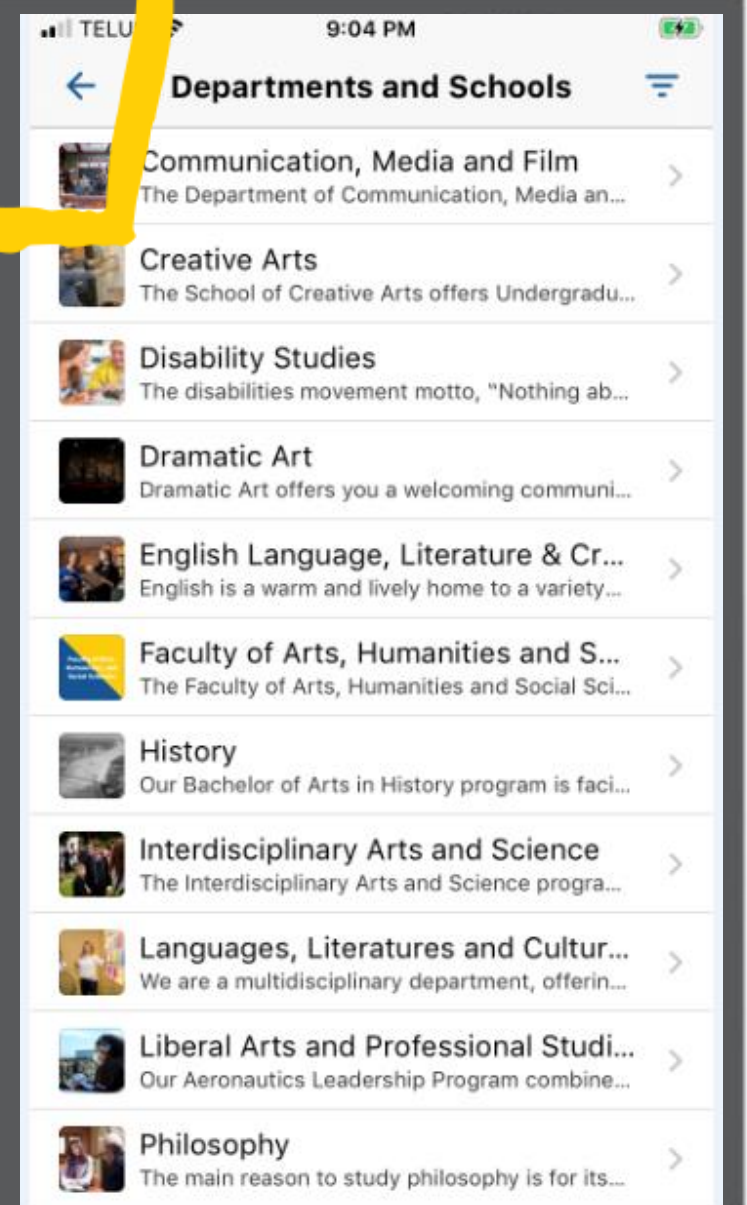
TELU 9:04 PM

Departments and Schools

Communication, Media and Film
The Department of Communication, Media an...

Creative Arts
The School of Creative Arts offers Undergradu...

Disability Studies
The disabilities movement motto, "Nothing ab...

Dramatic Art
Dramatic Art offers you a welcoming communi...

English Language, Literature & Cr...
English is a warm and lively home to a variety...

Faculty of Arts, Humanities and S...
The Faculty of Arts, Humanities and Social Sci...

History
Our Bachelor of Arts in History program is faci...

Interdisciplinary Arts and Science
The Interdisciplinary Arts and Science progra...

Languages, Literatures and Cultur...
We are a multidisciplinary department, offerin...

Liberal Arts and Professional Studi...
Our Aeronautics Leadership Program combine...

Philosophy
The main reason to study philosophy is for its...